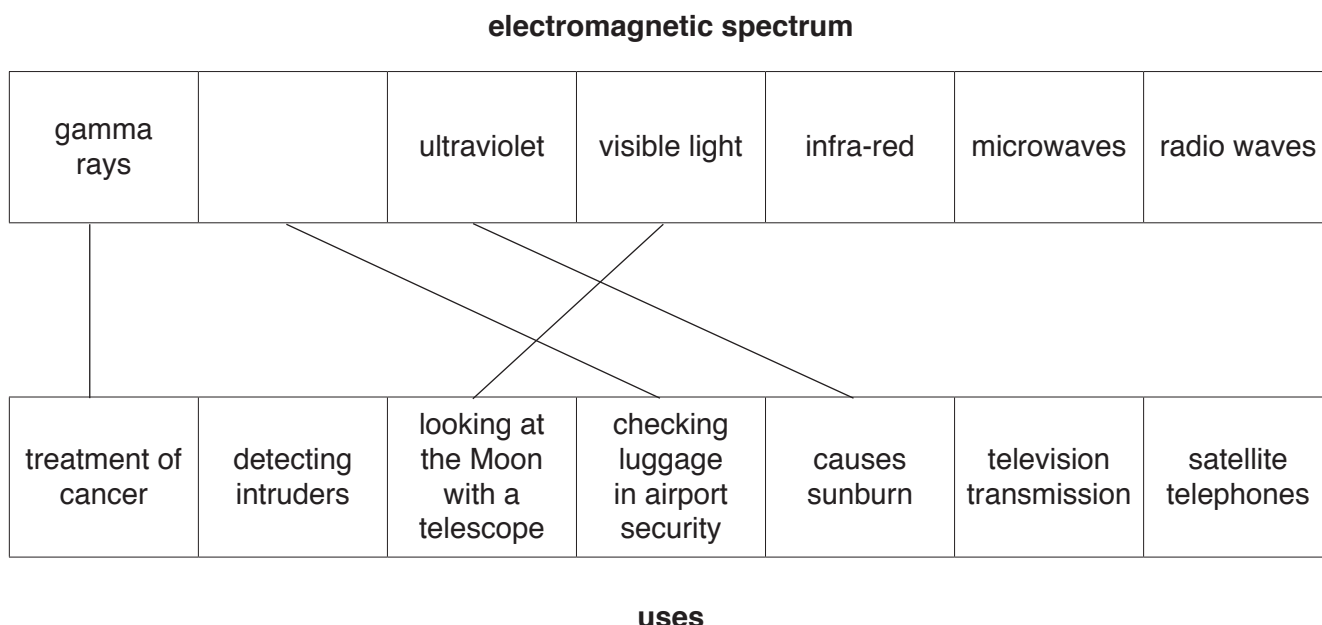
**electromagnetic spectrum**

| gamma rays | | ultraviolet | visible light | infra-red | microwaves | radio waves |
|---|---|---|---|---|---|---|

| treatment of cancer | detecting intruders | looking at the Moon with a telescope | checking luggage in airport security | causes sunburn | television transmission | satellite telephones |
|---|---|---|---|---|---|---|

**uses**